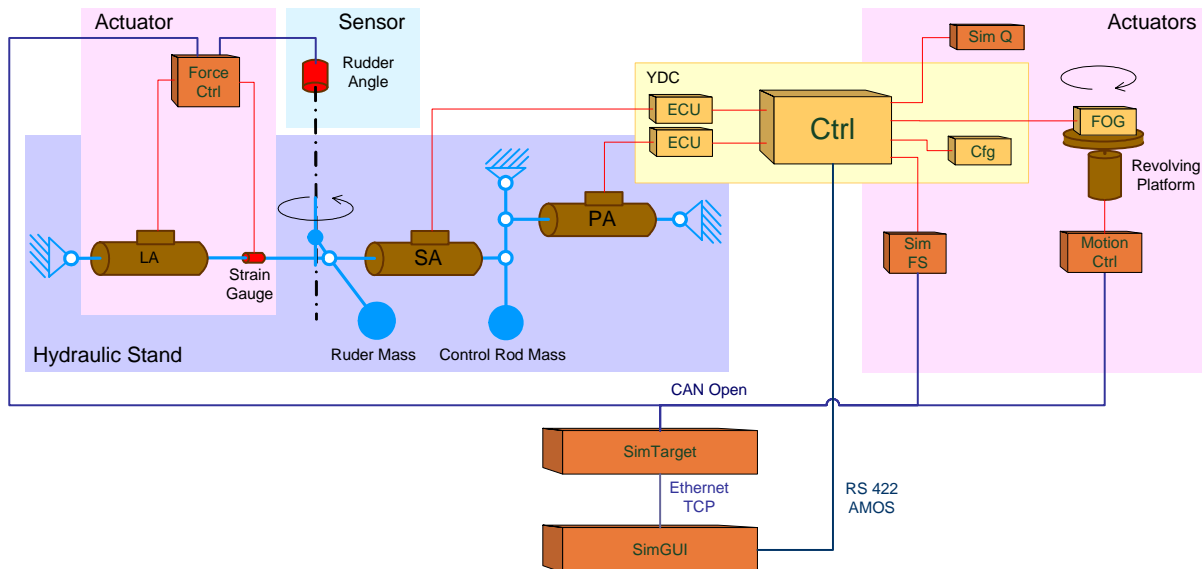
Actuator

Sensor

Actuators

Force Ctrl

Rudder Angle

Sim Q

YDC

ECU

ECU

Ctrl

FOG

Cfg

Revolving Platform

PA

LA

SA

Strain Gauge

Sim FS

Motion Ctrl

Hydraulic Stand

Ruder Mass

Control Rod Mass

CAN Open

SimTarget

Ethernet TCP

RS 422 AMOS

SimGUI